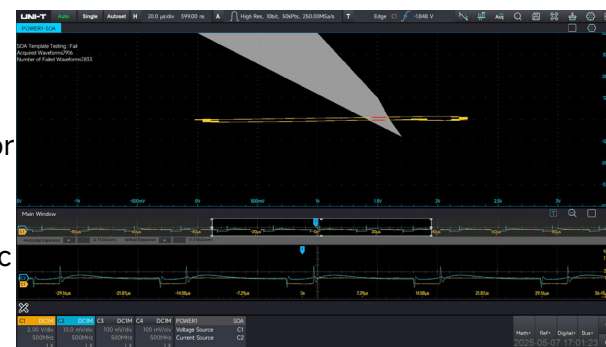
UNI-T Auto Single Autoset H 20.0 µs/div 599.00 ns A High Res, 10bit, 50kPts, 250.00MSa/s T Edge C1 -1.848 V

POWER1-SOA

SOA Template Testing : Fail
Acquired Waveforms:7916
Number of Failed Waveforms:7833

or

Main Window

c

-29.1µs -21.81µs -14.55µs -7.27µs 0s 7.27µs 14.55µs 21.82µs 29.1µs

C1 DC1M 2.00 V/div 500MHz
C2 DC1M 10.0 mV/div 500MHz
C3 DC1M 100 mV/div 500MHz
C4 DC1M 100 mV/div 500MHz
POWER1 SOA
Voltage Source C1
Current Source C2

Math+ Ref+ Digital+ Bus+
2025-05-07 17:01:23